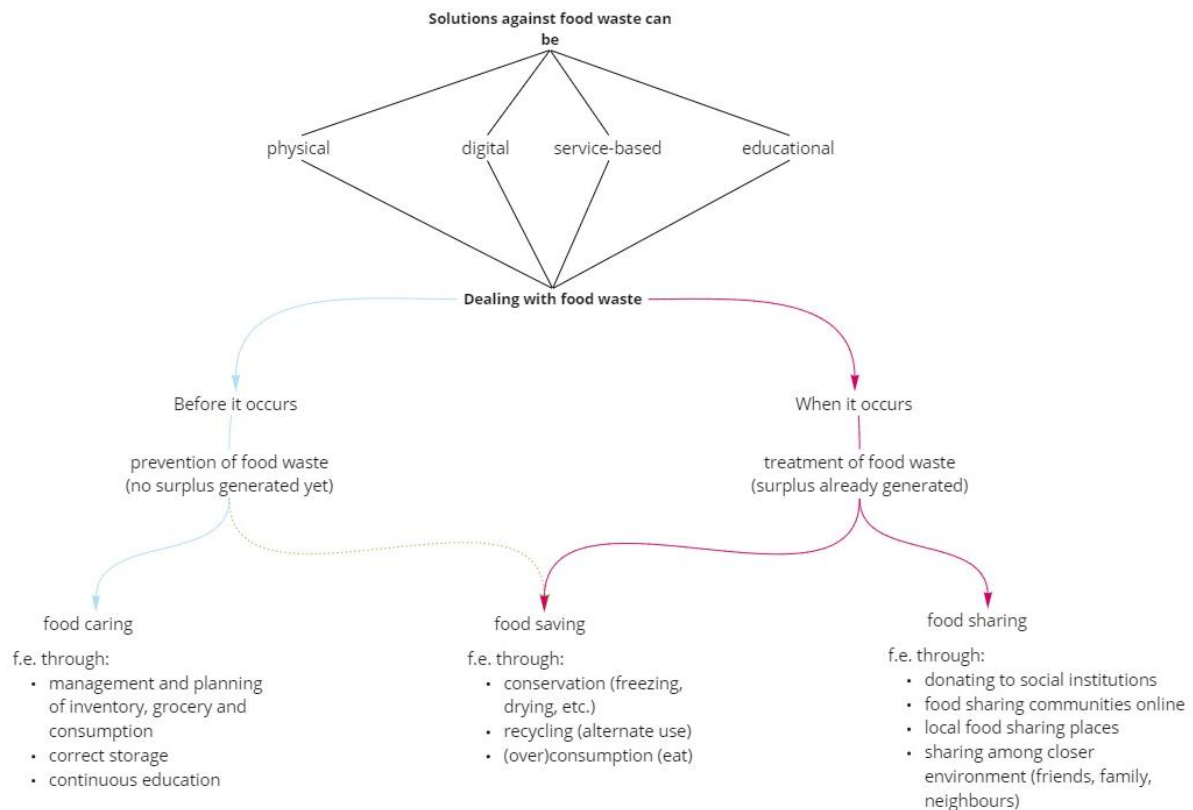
**Solutions against food waste can be**

physical

digital

service-based

educational

**Dealing with food waste**

Before it occurs

prevention of food waste (no surplus generated yet)

When it occurs

treatment of food waste (surplus already generated)

food caring

f.e. through:
- management and planning of inventory, grocery and consumption
- correct storage
- continuous education

food saving

f.e. through:
- conservation (freezing, drying, etc.)
- recycling (alternate use)
- (over)consumption (eat)

food sharing

f.e. through:
- donating to social institutions
- food sharing communities online
- local food sharing places
- sharing among closer environment (friends, family, neighbours)